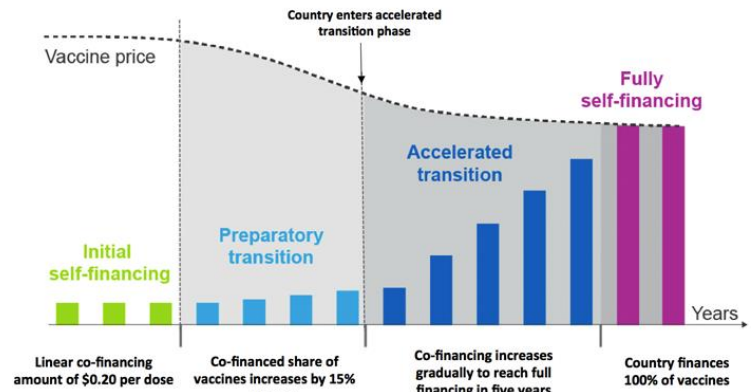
Country enters accelerated transition phase

Vaccine price

Fully self-financing

Accelerated transition

Initial self-financing

Preparatory transition

Years

Linear co-financing amount of $0.20 per dose

Co-financed share of vaccines increases by 15%

Co-financing increases gradually to reach full financing in five years

Country finances 100% of vaccines